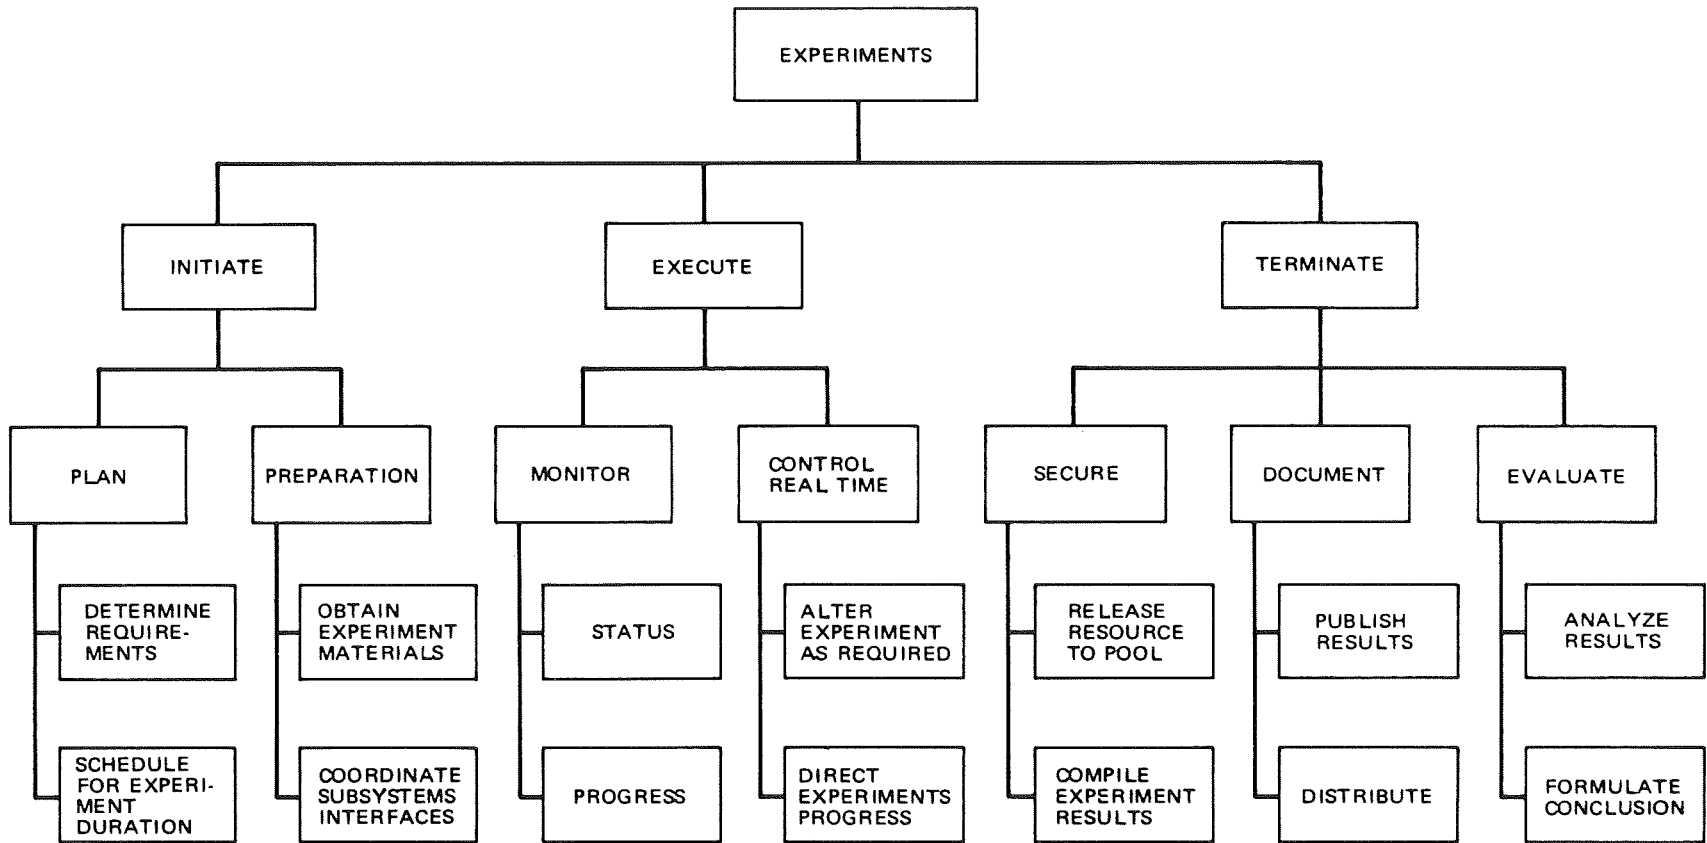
EXPERIMENTS

INITIATE

EXECUTE

TERMINATE

PLAN

DETERMINE REQUIREMENTS

SCHEDULE FOR EXPERIMENT DURATION

PREPARATION

OBTAIN EXPERIMENT MATERIALS

COORDINATE SUBSYSTEMS INTERFACES

MONITOR

STATUS

PROGRESS

CONTROL REAL TIME

ALTER EXPERIMENT AS REQUIRED

DIRECT EXPERIMENTS PROGRESS

SECURE

RELEASE RESOURCE TO POOL

COMPILE EXPERIMENT RESULTS

DOCUMENT

PUBLISH RESULTS

DISTRIBUTE

EVALUATE

ANALYZE RESULTS

FORMULATE CONCLUSION